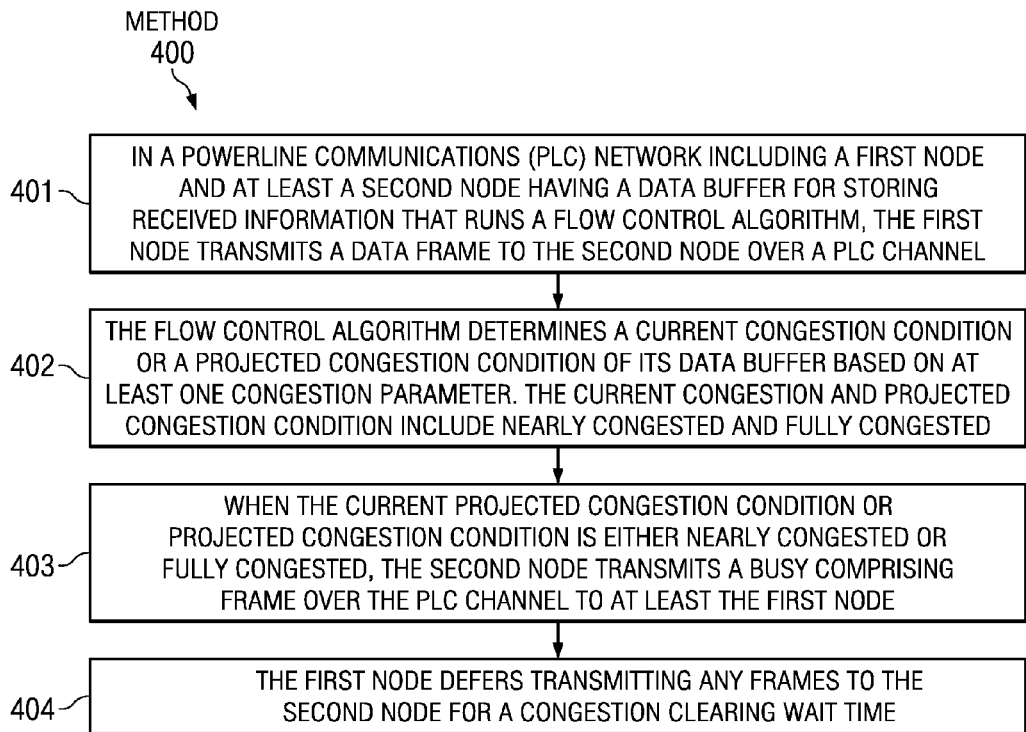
METHOD
400

401
IN A POWERLINE COMMUNICATIONS (PLC) NETWORK INCLUDING A FIRST NODE AND AT LEAST A SECOND NODE HAVING A DATA BUFFER FOR STORING RECEIVED INFORMATION THAT RUNS A FLOW CONTROL ALGORITHM, THE FIRST NODE TRANSMITS A DATA FRAME TO THE SECOND NODE OVER A PLC CHANNEL

402
THE FLOW CONTROL ALGORITHM DETERMINES A CURRENT CONGESTION CONDITION OR A PROJECTED CONGESTION CONDITION OF ITS DATA BUFFER BASED ON AT LEAST ONE CONGESTION PARAMETER. THE CURRENT CONGESTION AND PROJECTED CONGESTION CONDITION INCLUDE NEARLY CONGESTED AND FULLY CONGESTED

403
WHEN THE CURRENT PROJECTED CONGESTION CONDITION OR PROJECTED CONGESTION CONDITION IS EITHER NEARLY CONGESTED OR FULLY CONGESTED, THE SECOND NODE TRANSMITS A BUSY COMPRISING FRAME OVER THE PLC CHANNEL TO AT LEAST THE FIRST NODE

404
THE FIRST NODE DEFERS TRANSMITTING ANY FRAMES TO THE SECOND NODE FOR A CONGESTION CLEARING WAIT TIME